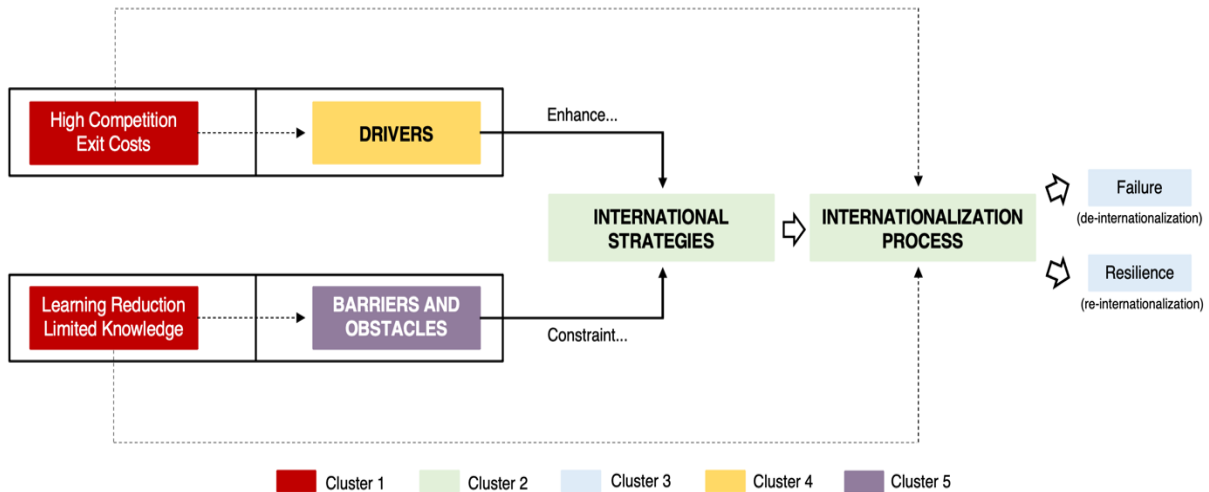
High Competition
Exit Costs

DRIVERS

Enhance...

INTERNATIONAL STRATEGIES

INTERNATIONALIZATION PROCESS

Failure
(de-internationalization)

Resilience
(re-internationalization)

Learning Reduction
Limited Knowledge

BARRIERS AND OBSTACLES

Constraint...

Cluster 1 Cluster 2 Cluster 3 Cluster 4 Cluster 5